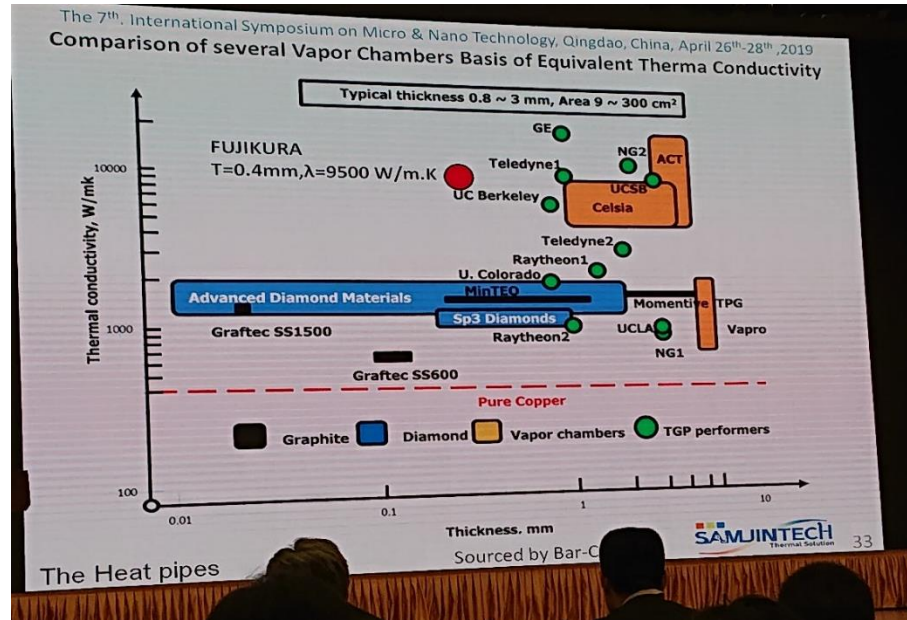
The 7$^{th}$, International Symposium on Micro & Nano Technology, Qingdao, China, April 26$^{th}$-28$^{th}$, 2019

Comparison of several Vapor Chambers Basis of Equivalent Therma Conductivity

Typical thickness 0.8 ~ 3 mm, Area 9 ~ 300 cm$^2$

FUJIKURA
T=0.4mm,λ=9500 W/m.K

GE
NG2
ACT
Teledyne1
UCSB
UC Berkeley
Celsia
Teledyne2
Raytheon1
U. Colorado
Advanced Diamond Materials
MinTEQ
Momentive
TPG
Sp3 Diamonds
Graftec SS1500
Raytheon2
UCLA
Vapro
NG1
Graftec SS600
Pure Copper

Graphite
Diamond
Vapor chambers
TGP performers

Thermal conductivity, W/mk
10000
1000
100
0.01
0.1
1
10
Thickness, mm

The Heat pipes
Sourced by Bar-C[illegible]
SAMJINTECH
Thermal Solution
33